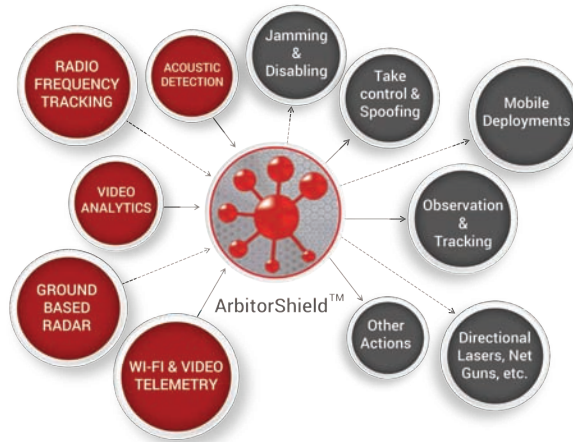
RADIO FREQUENCY TRACKING

ACOUSTIC DETECTION

Jamming & Disabling

Take control & Spoofing

Mobile Deployments

VIDEO ANALYTICS

Observation & Tracking

GROUND BASED RADAR

ArbitorShield™

Other Actions

Directional Lasers, Net Guns, etc.

WI-FI & VIDEO TELEMETRY